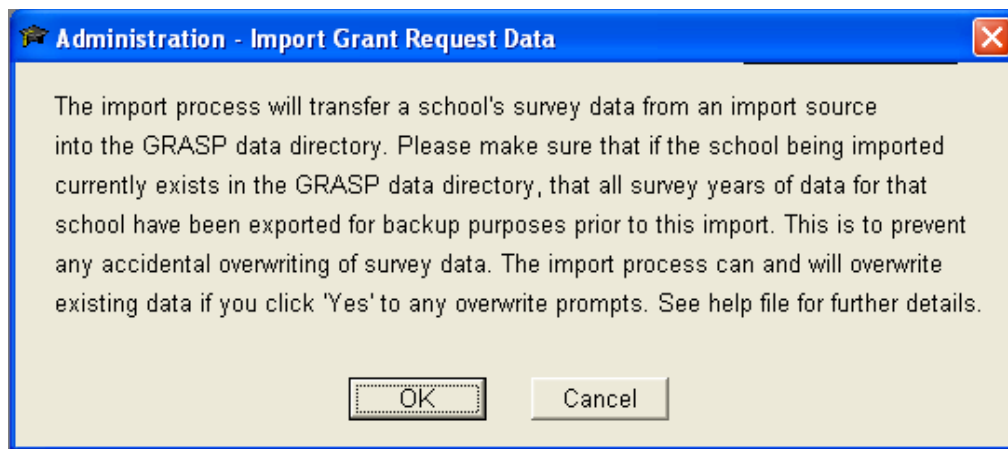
Administration - Import Grant Request Data

The import process will transfer a school's survey data from an import source into the GRASP data directory. Please make sure that if the school being imported currently exists in the GRASP data directory, that all survey years of data for that school have been exported for backup purposes prior to this import. This is to prevent any accidental overwriting of survey data. The import process can and will overwrite existing data if you click 'Yes' to any overwrite prompts. See help file for further details.

OK

Cancel